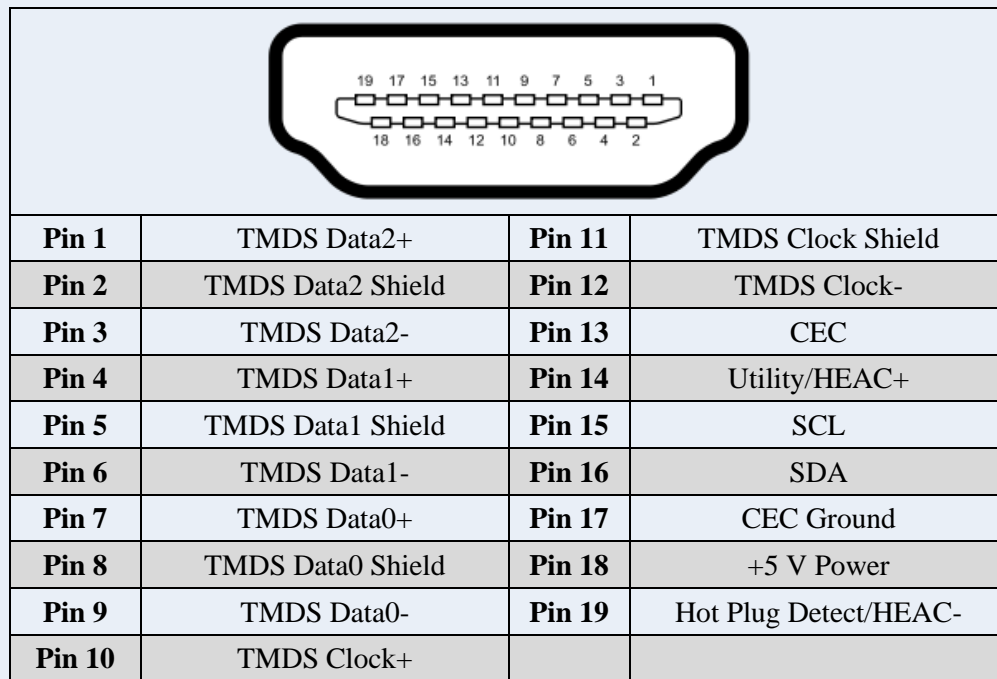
19 17 15 13 11 9 7 5 3 1
18 16 14 12 10 8 6 4 2

| | | | |
|---|---|---|---|
| **Pin 1** | TMDS Data2+ | **Pin 11** | TMDS Clock Shield |
| **Pin 2** | TMDS Data2 Shield | **Pin 12** | TMDS Clock- |
| **Pin 3** | TMDS Data2- | **Pin 13** | CEC |
| **Pin 4** | TMDS Data1+ | **Pin 14** | Utility/HEAC+ |
| **Pin 5** | TMDS Data1 Shield | **Pin 15** | SCL |
| **Pin 6** | TMDS Data1- | **Pin 16** | SDA |
| **Pin 7** | TMDS Data0+ | **Pin 17** | CEC Ground |
| **Pin 8** | TMDS Data0 Shield | **Pin 18** | +5 V Power |
| **Pin 9** | TMDS Data0- | **Pin 19** | Hot Plug Detect/HEAC- |
| **Pin 10** | TMDS Clock+ | | |